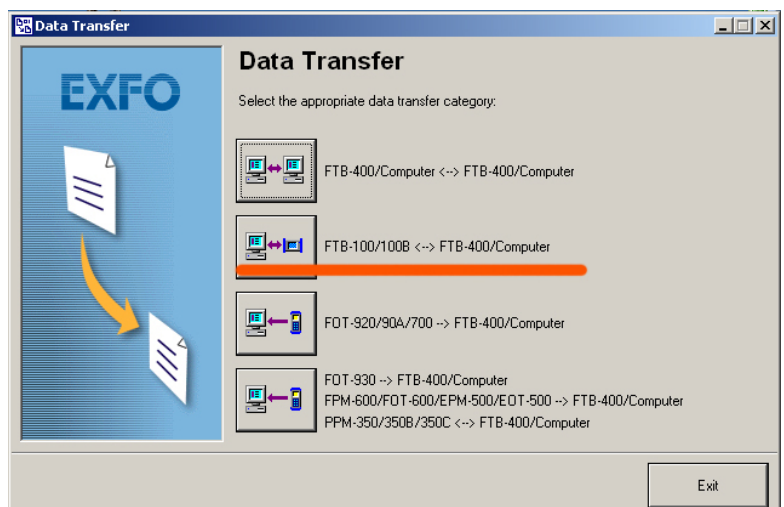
Data Transfer

EXFO

Data Transfer

Select the appropriate data transfer category:

FTB-400/Computer <--> FTB-400/Computer

FTB-100/100B <--> FTB-400/Computer

FOT-920/90A/700 --> FTB-400/Computer

FOT-930 --> FTB-400/Computer
FPM-600/FOT-600/EPM-500/EOT-500 --> FTB-400/Computer
PPM-350/350B/350C <--> FTB-400/Computer

Exit